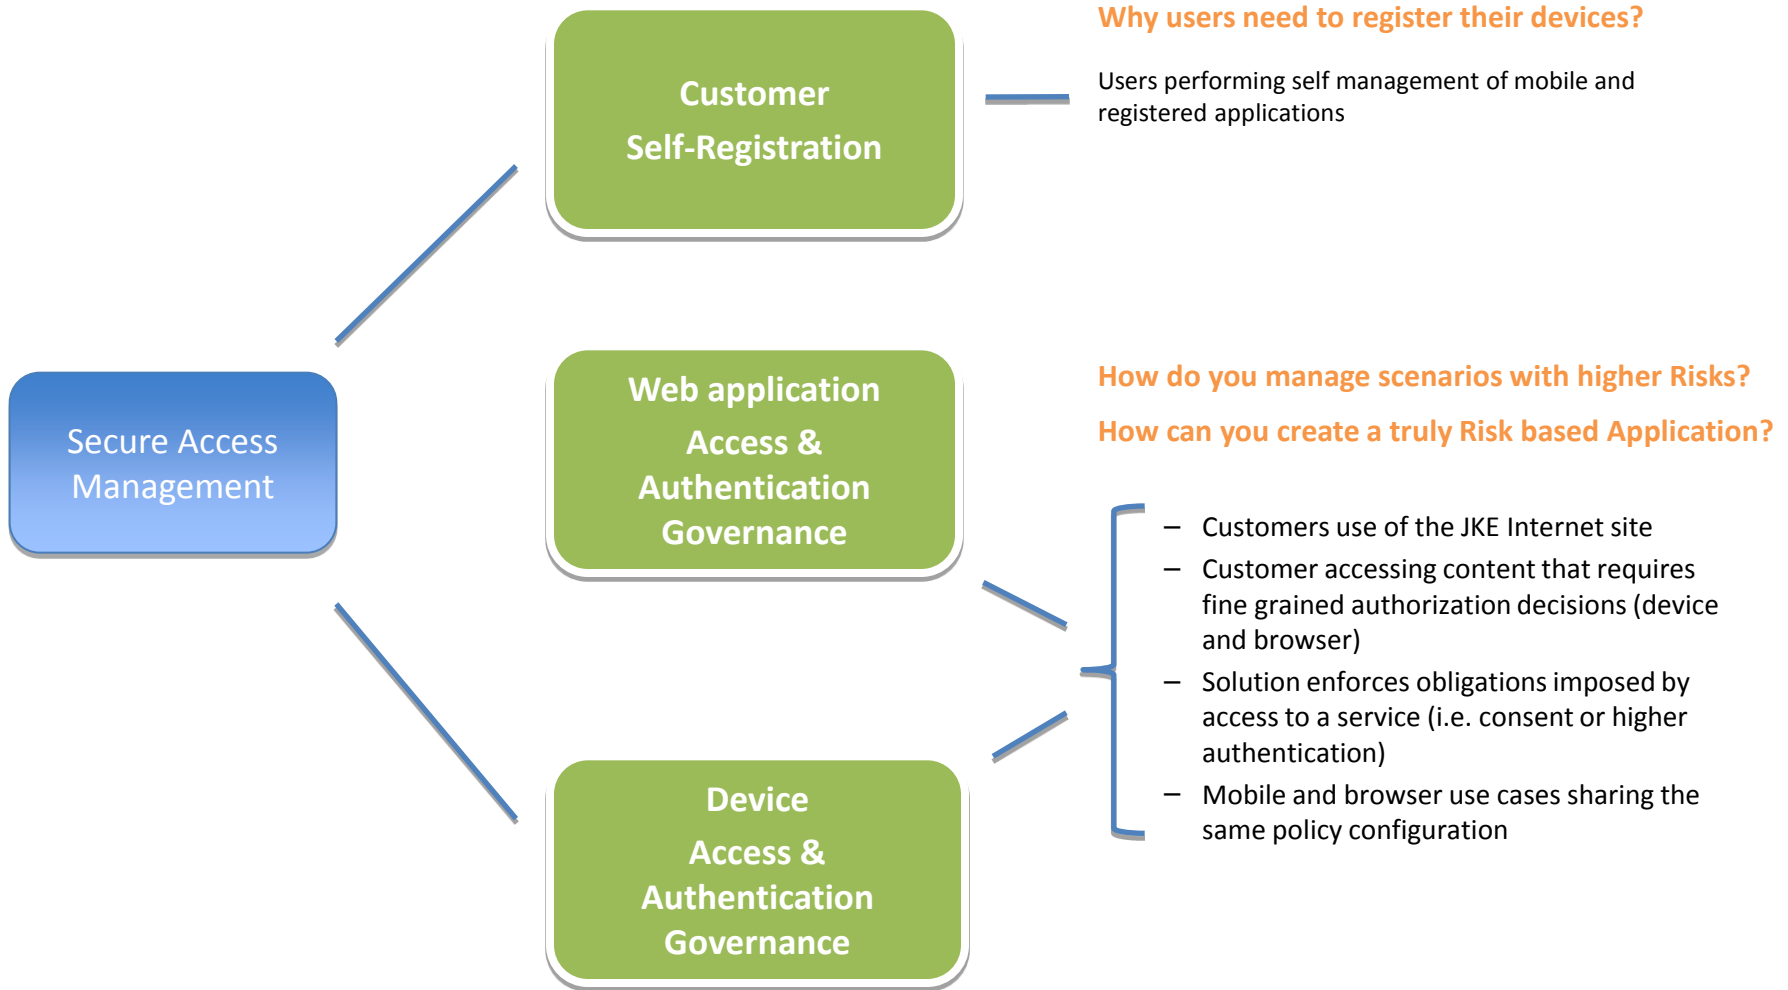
Secure Access Management

Customer Self-Registration

Web application Access & Authentication Governance

Device Access & Authentication Governance

Why users need to register their devices?

Users performing self management of mobile and registered applications

How do you manage scenarios with higher Risks?

How can you create a truly Risk based Application?

– Customers use of the JKE Internet site
– Customer accessing content that requires fine grained authorization decisions (device and browser)
– Solution enforces obligations imposed by access to a service (i.e. consent or higher authentication)
– Mobile and browser use cases sharing the same policy configuration